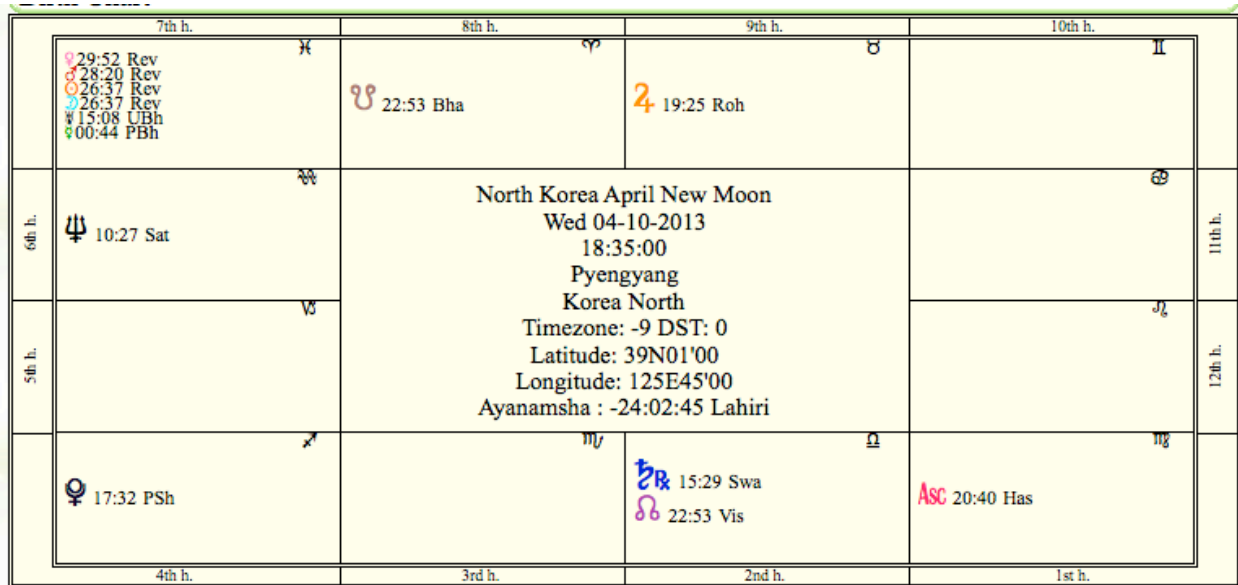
7th h.
8th h.
9th h.
10th h.

♓
♀29:52 Rev
♂28:20 Rev
☉26:37 Rev
☽26:37 Rev
♅15:08 UBh
☿00:44 PBh

♈
☋ 22:53 Bha

♉
♃ 19:25 Roh

♊

6th h.
♒
♆ 10:27 Sat

North Korea April New Moon
Wed 04-10-2013
18:35:00
Pyengyang
Korea North
Timezone: -9 DST: 0
Latitude: 39N01'00
Longitude: 125E45'00
Ayanamsha : -24:02:45 Lahiri

♋
11th h.

5th h.
♑

♌
12th h.

♐
♇ 17:32 PSh

♏

♎
♄℞ 15:29 Swa
☊ 22:53 Vis

♍
Asc 20:40 Has

4th h.
3rd h.
2nd h.
1st h.